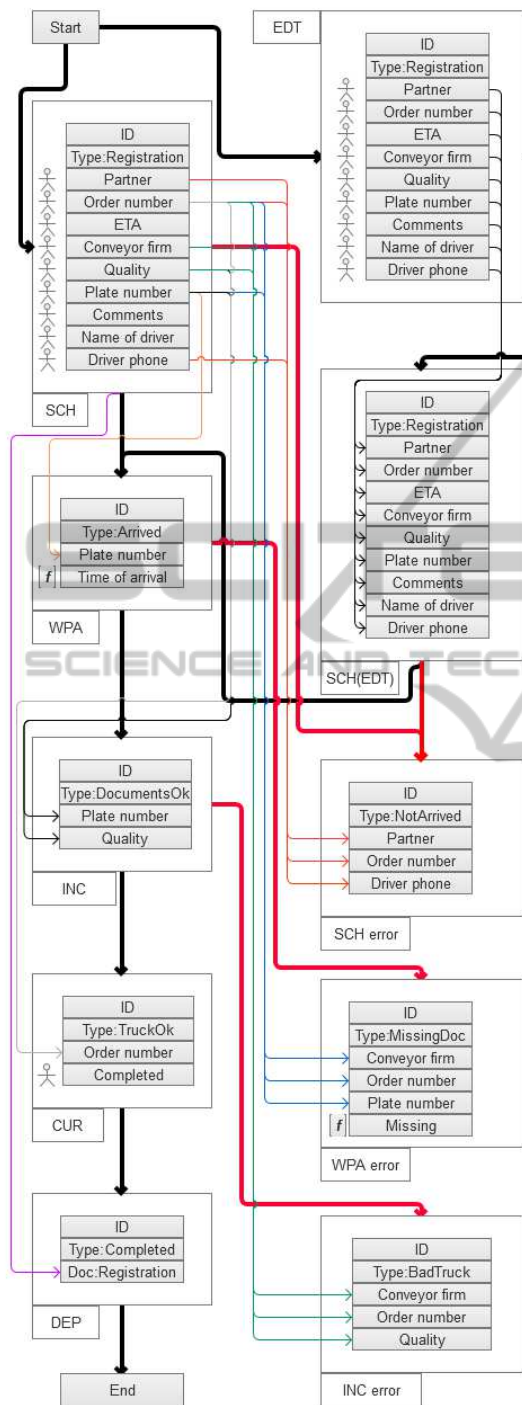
Start

EDT

ID
Type:Registration
Partner
Order number
ETA
Conveyor firm
Quality
Plate number
Comments
Name of driver
Driver phone

ID
Type:Registration
Partner
Order number
ETA
Conveyor firm
Quality
Plate number
Comments
Name of driver
Driver phone

SCH

ID
Type:Registration
Partner
Order number
ETA
Conveyor firm
Quality
Plate number
Comments
Name of driver
Driver phone

SCH(EDT)

ID
Type:Arrived
Plate number
$f$ Time of arrival

WPA

SCIENCE AND TEC

ID
Type:DocumentsOk
Plate number
Quality

INC

ID
Type:NotArrived
Partner
Order number
Driver phone

SCH error

ID
Type:TruckOk
Order number
Completed

CUR

ID
Type:MissingDoc
Conveyor firm
Order number
Plate number
$f$ Missing

WPA error

ID
Type:Completed
Doc:Registration

DEP

ID
Type:BadTruck
Conveyor firm
Order number
Quality

End

INC error